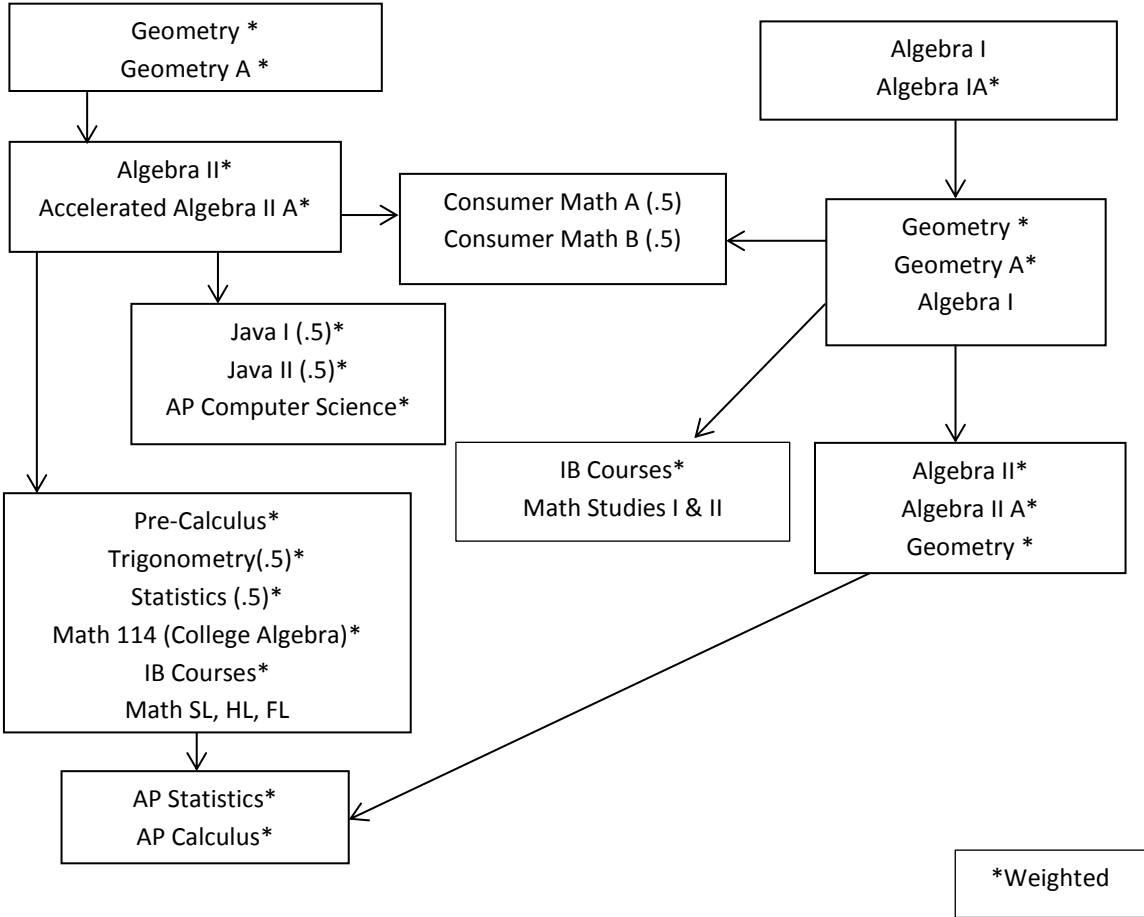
Geometry *
Geometry A *

Algebra I
Algebra IA*

Algebra II*
Accelerated Algebra II A*

Consumer Math A (.5)
Consumer Math B (.5)

Geometry *
Geometry A*
Algebra I

Java I (.5)*
Java II (.5)*
AP Computer Science*

IB Courses*
Math Studies I & II

Algebra II*
Algebra II A*
Geometry *

Pre-Calculus*
Trigonometry(.5)*
Statistics (.5)*
Math 114 (College Algebra)*
IB Courses*
Math SL, HL, FL

AP Statistics*
AP Calculus*

*Weighted